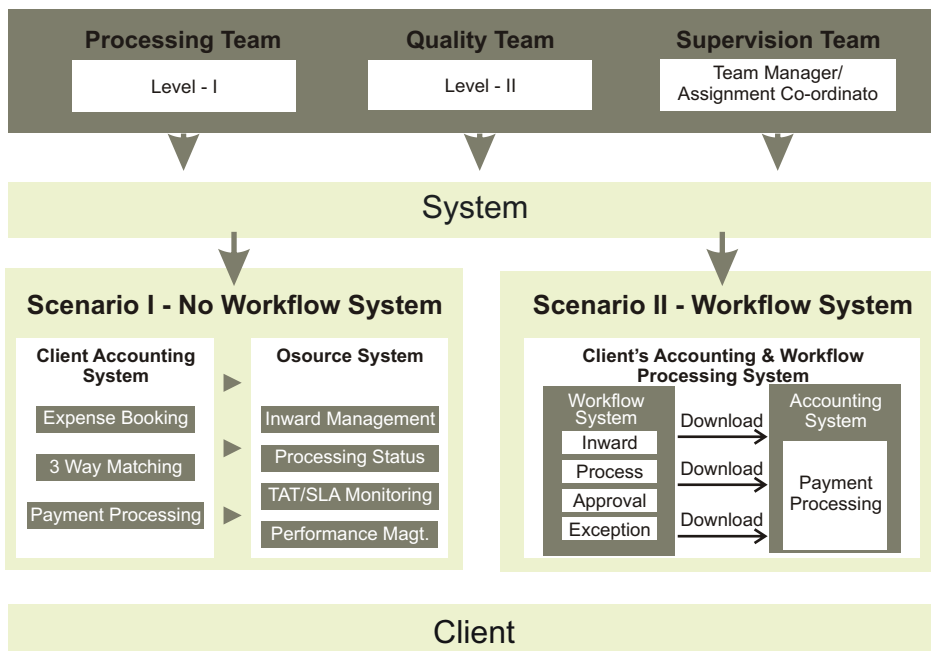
Processing Team
Level - I

Quality Team
Level - II

Supervision Team
Team Manager/ Assignment Co-ordinato

System

Scenario I - No Workflow System

Client Accounting System
Expense Booking
3 Way Matching
Payment Processing

Osource System
Inward Management
Processing Status
TAT/SLA Monitoring
Performance Magt.

Scenario II - Workflow System

Client's Accounting & Workflow Processing System

Workflow System
Inward
Process
Approval
Exception

Download
Download
Download

Accounting System
Payment Processing

Client